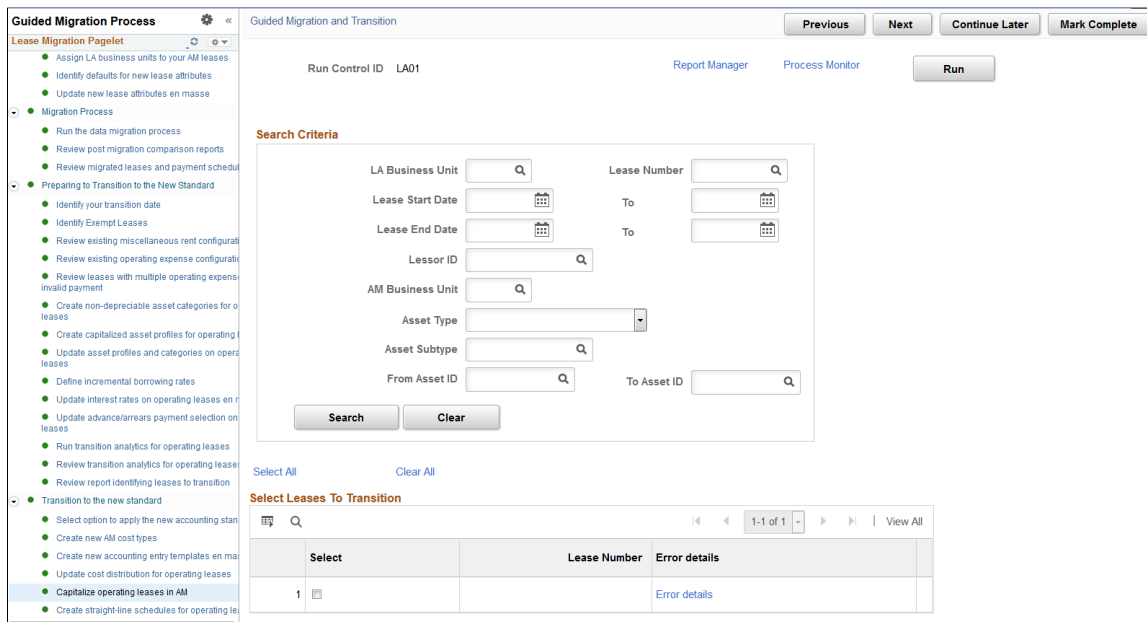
Guided Migration Process

Lease Migration Pagelet

Assign LA business units to your AM leases
Identify defaults for new lease attributes
Update new lease attributes en masse
Migration Process
Run the data migration process
Review post migration comparison reports
Review migrated leases and payment schedul
Preparing to Transition to the New Standard
Identify your transition date
Identify Exempt Leases
Review existing miscellaneous rent configurati
Review existing operating expense configuratio
Review leases with multiple operating expense invalid payment
Create non-depreciable asset categories for o leases
Create capitalized asset profiles for operating l
Update asset profiles and categories on opera leases
Define incremental borrowing rates
Update interest rates on operating leases en n
Update advance/arrears payment selection on leases
Run transition analytics for operating leases
Review transition analytics for operating leases
Review report identifying leases to transition
Transition to the new standard
Select option to apply the new accounting stan
Create new AM cost types
Create new accounting entry templates en mas
Update cost distribution for operating leases
Capitalize operating leases in AM
Create straight-line schedules for operating lea

Guided Migration and Transition

Previous Next Continue Later Mark Complete

Run Control ID LA01

Report Manager Process Monitor Run

Search Criteria

LA Business Unit
Lease Number
Lease Start Date
To
Lease End Date
To
Lessor ID
AM Business Unit
Asset Type
Asset Subtype
From Asset ID
To Asset ID

Search Clear

Select All Clear All

Select Leases To Transition

1-1 of 1 | View All

| | Select | Lease Number | Error details |
|---|---|---|---|
| 1 | ☐ | | Error details |